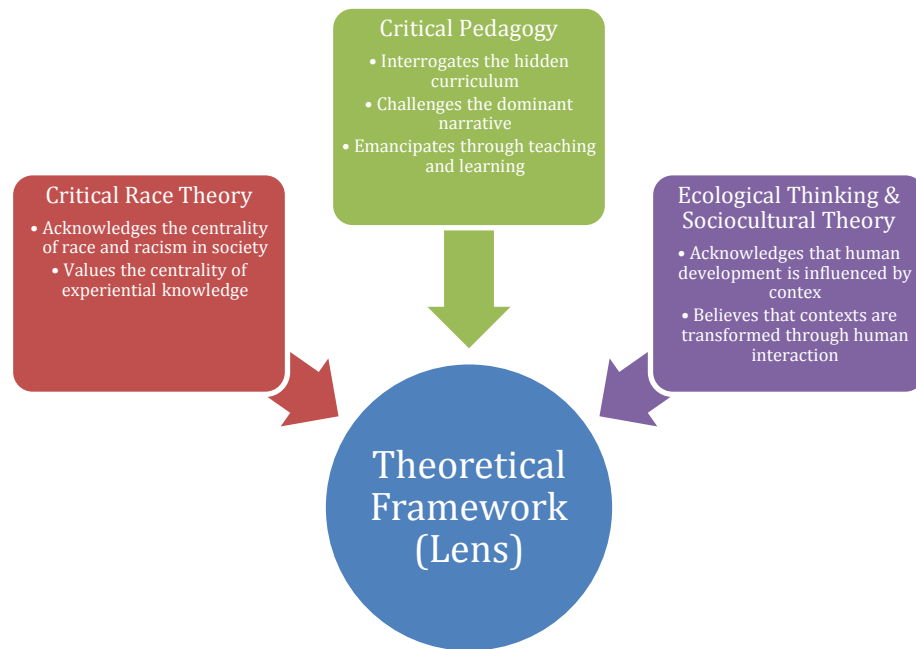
Critical Pedagogy
• Interrogates the hidden curriculum
• Challenges the dominant narrative
• Emancipates through teaching and learning

Critical Race Theory
• Acknowledges the centrality of race and racism in society
• Values the centrality of experiential knowledge

Ecological Thinking & Sociocultural Theory
• Acknowledges that human development is influenced by contex
• Believes that contexts are transformed through human interaction

Theoretical Framework (Lens)